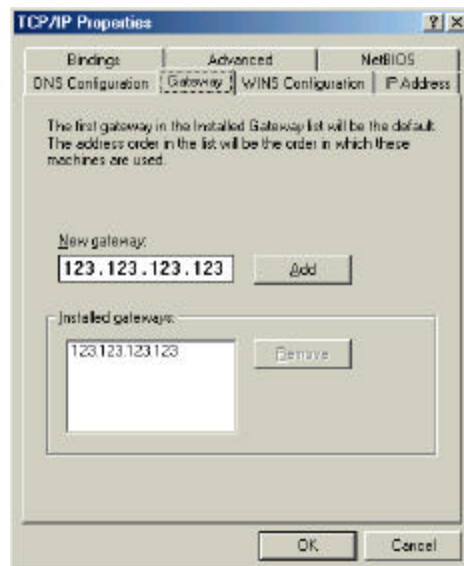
TCP/IP Properties

?

X

Bindings

Advanced

NetBIOS

DNS Configuration

Gateway

WINS Configuration

IP Address

The first gateway in the Installed Gateway list will be the default. The address order in the list will be the order in which these machines are used.

New gateway:

123.123.123.123

Add

Installed gateways:

123.123.123.123

Remove

OK

Cancel